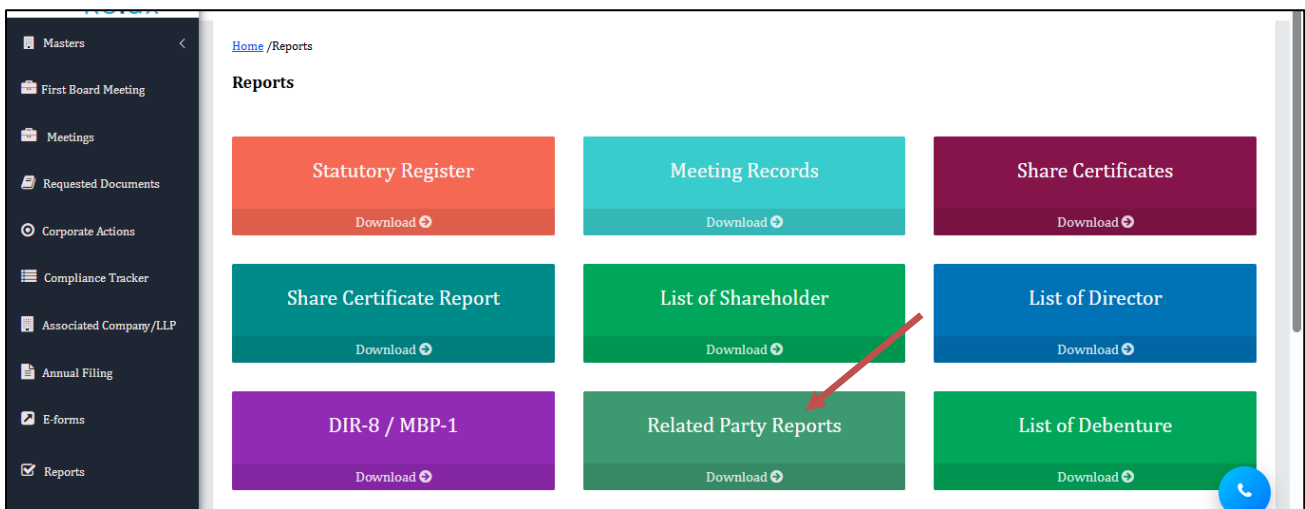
Masters

First Board Meeting

Meetings

Requested Documents

Corporate Actions

Compliance Tracker

Associated Company/LLP

Annual Filing

E-forms

Reports

Home /Reports

Reports

Statutory Register
Download

Meeting Records
Download

Share Certificates
Download

Share Certificate Report
Download

List of Shareholder
Download

List of Director
Download

DIR-8 / MBP-1
Download

Related Party Reports
Download

List of Debenture
Download